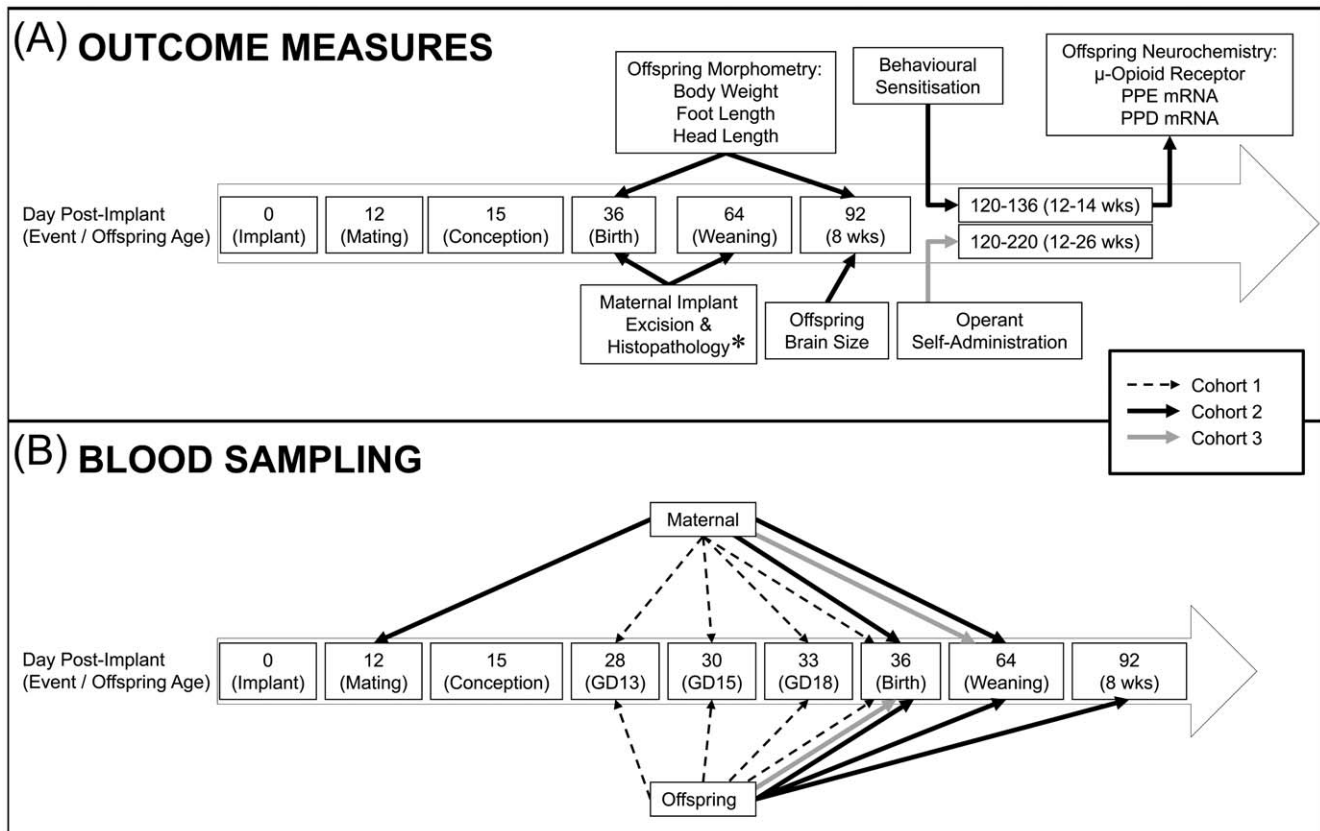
(A) OUTCOME MEASURES

Offspring Morphometry:
Body Weight
Foot Length
Head Length

Behavioural Sensitisation

Offspring Neurochemistry:
μ-Opioid Receptor
PPE mRNA
PPD mRNA

Day Post-Implant (Event / Offspring Age)

0 (Implant)

12 (Mating)

15 (Conception)

36 (Birth)

64 (Weaning)

92 (8 wks)

120-136 (12-14 wks)

120-220 (12-26 wks)

Maternal Implant Excision & Histopathology*

Offspring Brain Size

Operant Self-Administration

Cohort 1
Cohort 2
Cohort 3

(B) BLOOD SAMPLING

Maternal

Day Post-Implant (Event / Offspring Age)

0 (Implant)

12 (Mating)

15 (Conception)

28 (GD13)

30 (GD15)

33 (GD18)

36 (Birth)

64 (Weaning)

92 (8 wks)

Offspring